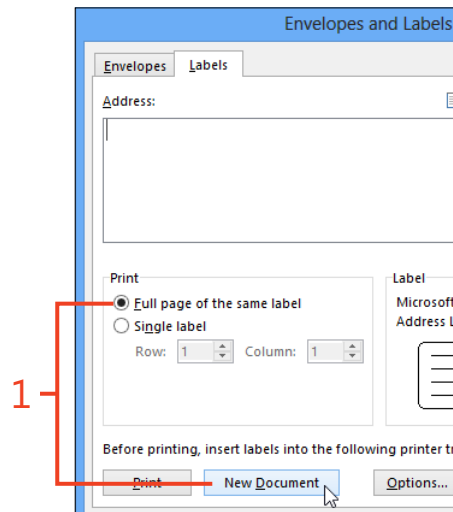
Envelopes and Labels

Envelopes Labels

Address:

Print
Full page of the same label
Single label
Row: 1 Column: 1

Label
Microsof
Address L

1

Before printing, insert labels into the following printer tr

Print New Document Options...